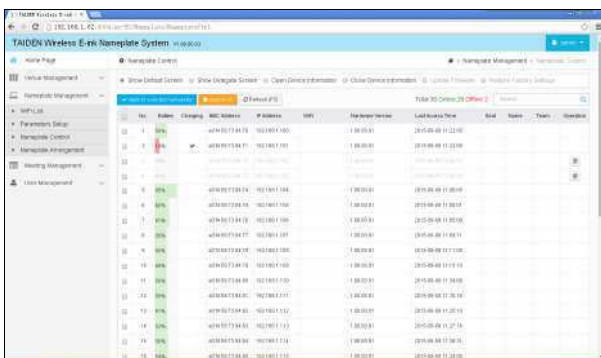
TAIDEN Wireless E-ink ×

192.168.1.42

TAIDEN Wireless E-ink Nameplate System

Admin

Home Page

Venue Management

Nameplate Management

WiFi List

Parameters Setup

Nameplate Control

Nameplate Arrangement

Meeting Management

User Management

Nameplate Control

Nameplate Management

Show Default Screen

Show Delegate Screen

Open Device Information

Close Device Information

Update Firmware

Restore Factory Settings

Refresh IPS

Total 30 Online 28 Offline 2

Search

| No. | Battery | Charging | MAC Address | IP Address | SSID | Hardware Version | Last Access Time | Seat | Name | Team | Operation |
|---|---|---|---|---|---|---|---|---|---|---|---|
| 1 | 99% | | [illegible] | 192.168.1.160 | | 1.00.00.01 | 2015-09-08 11:22:00 | | | | |
| 2 | 10% | | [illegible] | 192.168.1.161 | | 1.00.00.01 | 2015-09-08 11:22:00 | | | | |
| 3 | | | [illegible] | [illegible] | | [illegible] | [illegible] | | | | |
| 4 | | | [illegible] | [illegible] | | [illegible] | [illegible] | | | | |
| 5 | 95% | | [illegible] | 192.168.1.164 | | 1.00.00.01 | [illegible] | | | | |
| 6 | 92% | | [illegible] | 192.168.1.165 | | 1.00.00.01 | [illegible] | | | | |
| 7 | 92% | | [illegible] | 192.168.1.166 | | 1.00.00.01 | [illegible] | | | | |
| 8 | 90% | | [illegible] | 192.168.1.167 | | 1.00.00.01 | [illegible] | | | | |
| 9 | 95% | | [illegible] | 192.168.1.168 | | 1.00.00.01 | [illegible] | | | | |
| 10 | 95% | | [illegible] | 192.168.1.169 | | 1.00.00.01 | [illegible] | | | | |
| 11 | 95% | | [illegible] | 192.168.1.170 | | 1.00.00.01 | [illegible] | | | | |
| 12 | 93% | | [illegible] | 192.168.1.171 | | 1.00.00.01 | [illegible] | | | | |
| 13 | 91% | | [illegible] | 192.168.1.172 | | 1.00.00.01 | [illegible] | | | | |
| 14 | 92% | | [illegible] | 192.168.1.173 | | 1.00.00.01 | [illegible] | | | | |
| 15 | 90% | | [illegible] | 192.168.1.174 | | 1.00.00.01 | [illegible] | | | | |
| 16 | 96% | | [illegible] | 192.168.1.175 | | 1.00.00.01 | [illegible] | | | | |